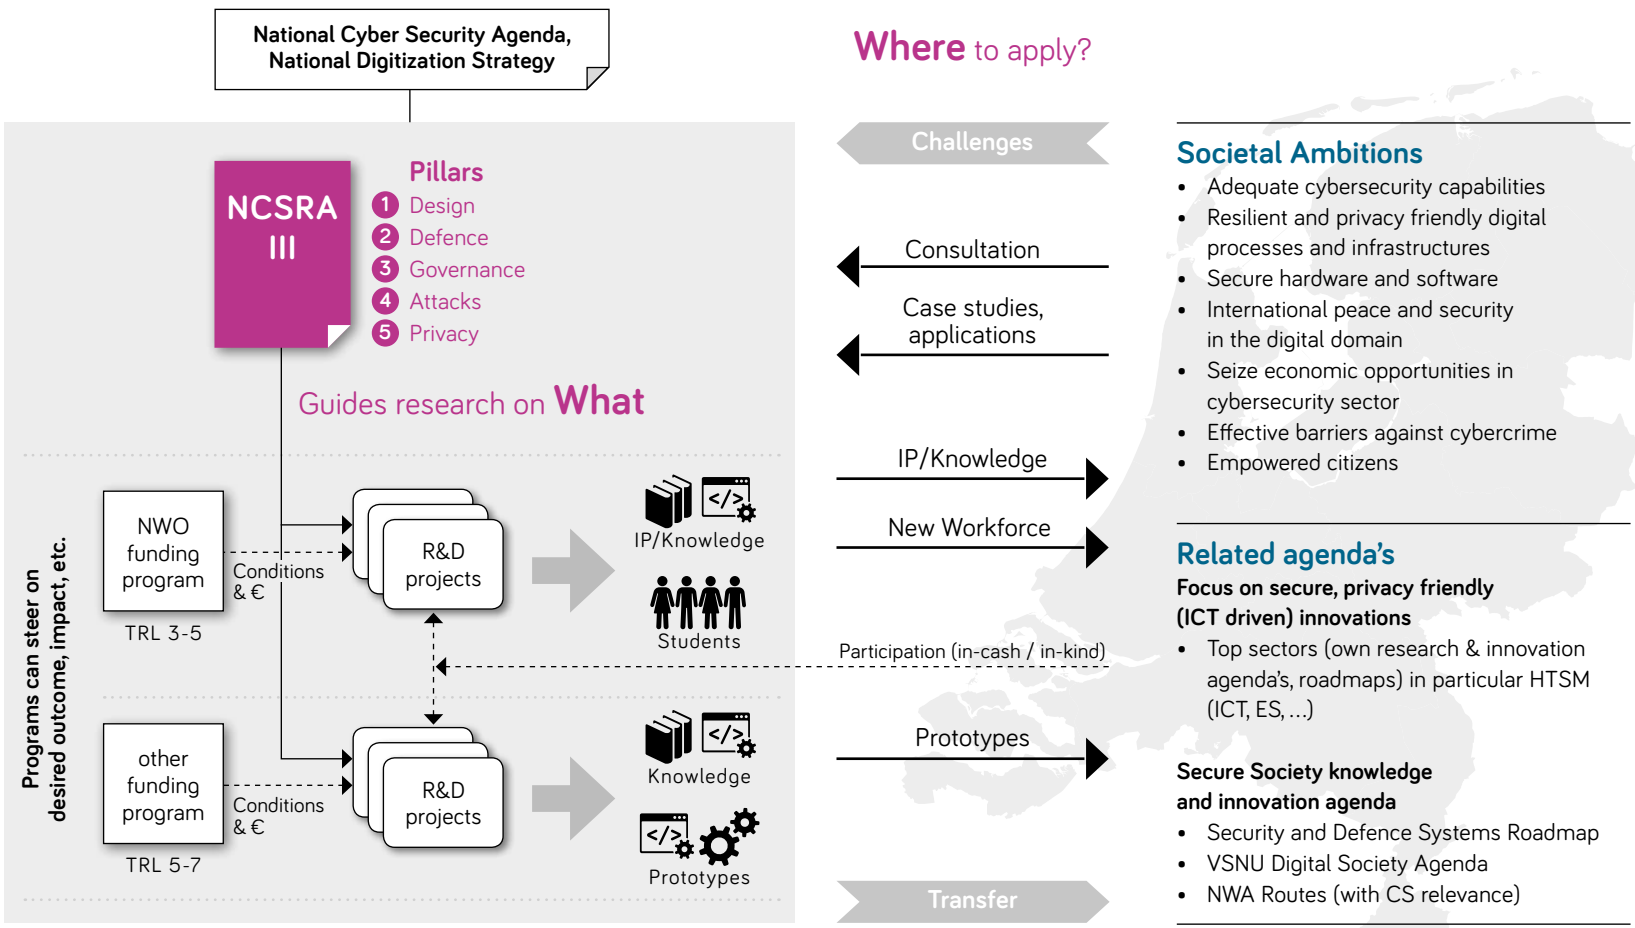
National Cyber Security Agenda,
National Digitization Strategy

Where to apply?

NCSRA III

Pillars
1 Design
2 Defence
3 Governance
4 Attacks
5 Privacy

Guides research on What

Programs can steer on desired outcome, impact, etc.

NWO funding program
TRL 3-5

Conditions & €

R&D projects

IP/Knowledge

Students

other funding program
TRL 5-7

Conditions & €

R&D projects

Knowledge

Prototypes

Challenges

Consultation

Case studies, applications

IP/Knowledge

New Workforce

Participation (in-cash / in-kind)

Prototypes

Transfer

Societal Ambitions
• Adequate cybersecurity capabilities
• Resilient and privacy friendly digital processes and infrastructures
• Secure hardware and software
• International peace and security in the digital domain
• Seize economic opportunities in cybersecurity sector
• Effective barriers against cybercrime
• Empowered citizens

Related agenda's
Focus on secure, privacy friendly (ICT driven) innovations
• Top sectors (own research & innovation agenda's, roadmaps) in particular HTSM (ICT, ES, ...)

Secure Society knowledge and innovation agenda
• Security and Defence Systems Roadmap
• VSNU Digital Society Agenda
• NWA Routes (with CS relevance)